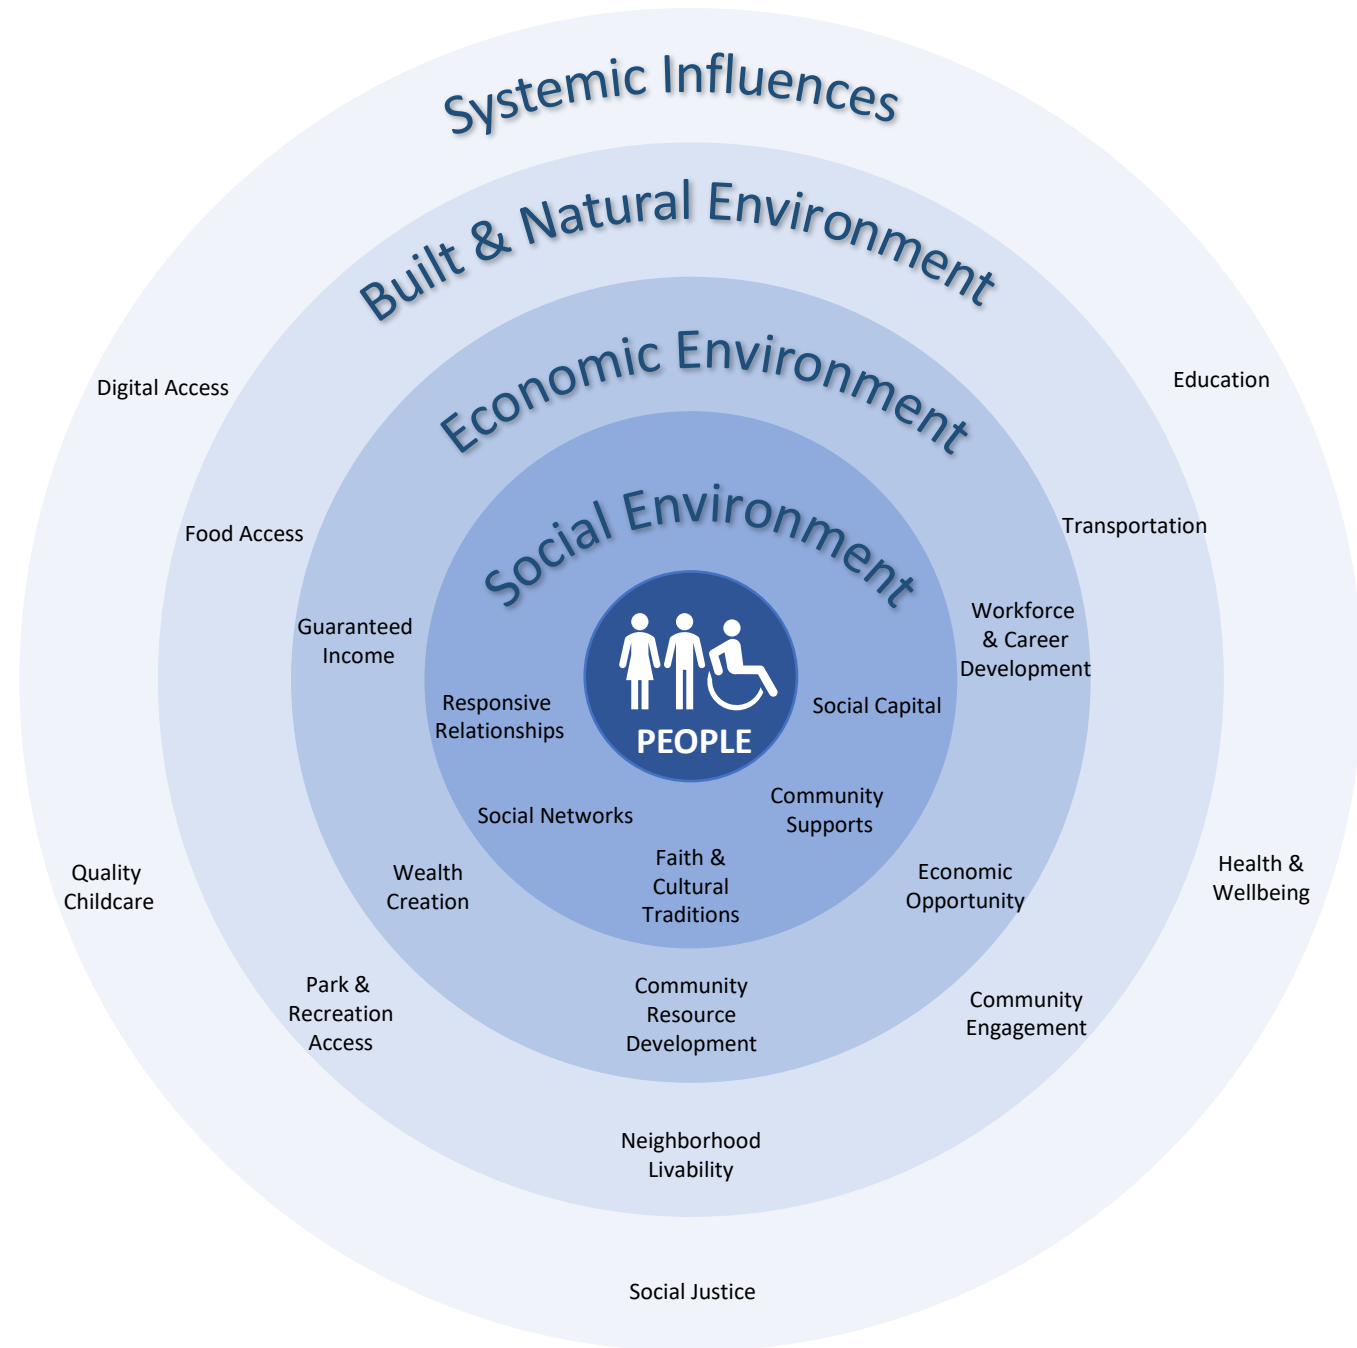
Systemic Influences

Built & Natural Environment

Economic Environment

Social Environment

Digital Access

Education

Food Access

Transportation

Guaranteed Income

Workforce & Career Development

Responsive Relationships

PEOPLE

Social Capital

Social Networks

Community Supports

Faith & Cultural Traditions

Wealth Creation

Economic Opportunity

Quality Childcare

Health & Wellbeing

Park & Recreation Access

Community Resource Development

Community Engagement

Neighborhood Livability

Social Justice